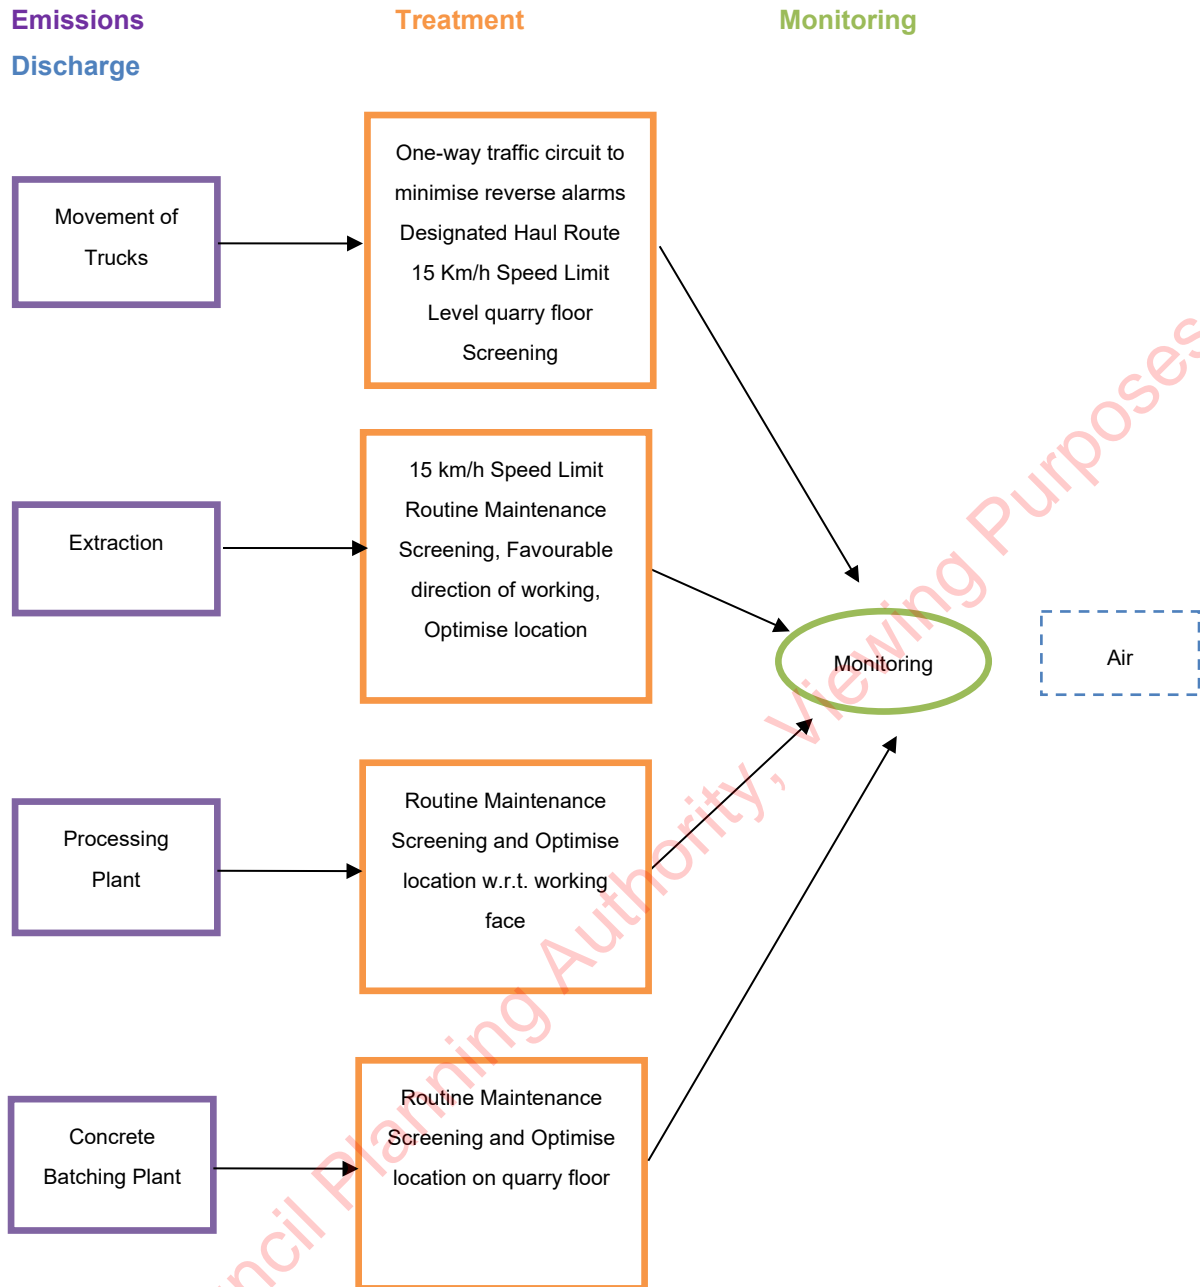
Emissions

Treatment

Monitoring

Discharge

Movement of Trucks

One-way traffic circuit to minimise reverse alarms
Designated Haul Route
15 Km/h Speed Limit
Level quarry floor
Screening

Extraction

15 km/h Speed Limit
Routine Maintenance
Screening, Favourable direction of working,
Optimise location

Monitoring

Air

Processing Plant

Routine Maintenance
Screening and Optimise location w.r.t. working face

Concrete Batching Plant

Routine Maintenance
Screening and Optimise location on quarry floor

ncil Planning Authority, Viewing Purposes